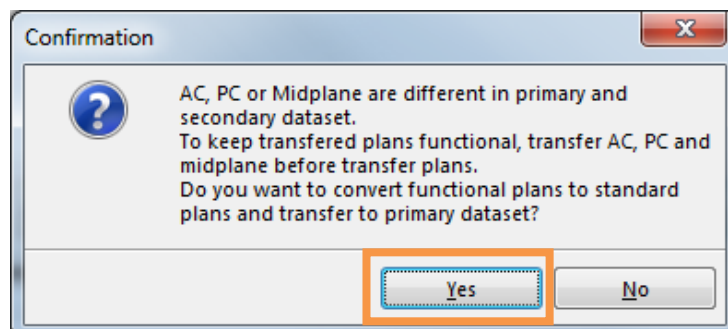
Confirmation

AC, PC or Midplane are different in primary and secondary dataset.
To keep transfered plans functional, transfer AC, PC and midplane before transfer plans.
Do you want to convert functional plans to standard plans and transfer to primary dataset?

Yes

No